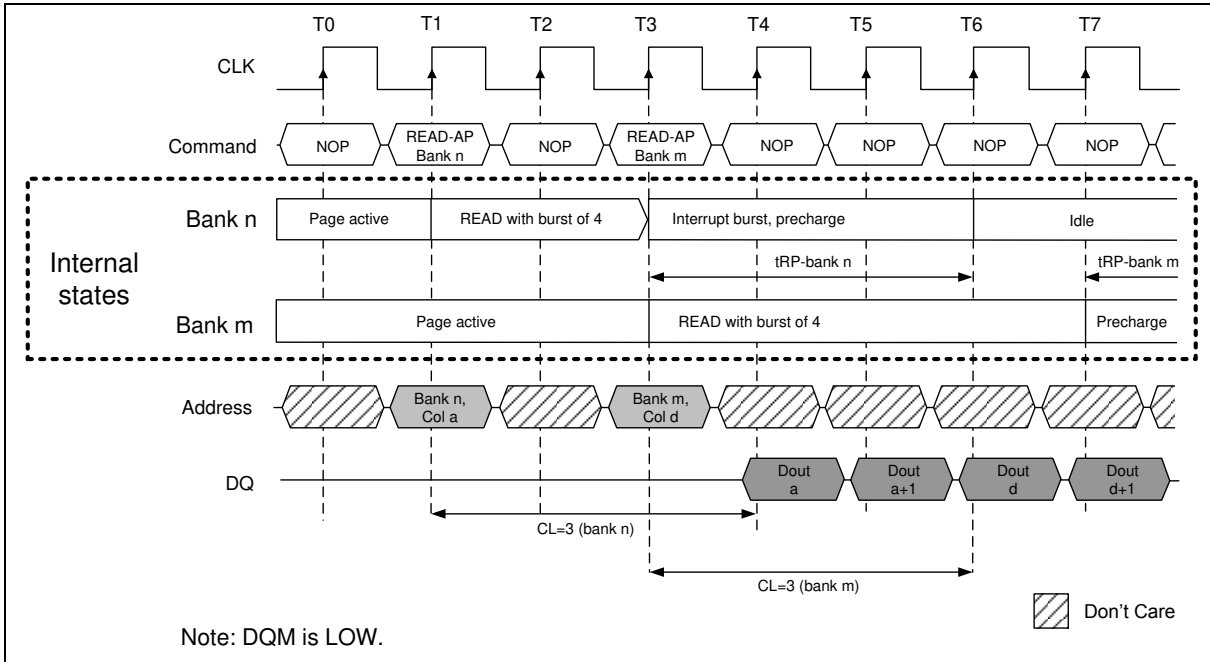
T0 T1 T2 T3 T4 T5 T6 T7

CLK

Command NOP READ-AP Bank n NOP READ-AP Bank m NOP NOP NOP NOP

Bank n Page active READ with burst of 4 Interrupt burst, precharge Idle

tRP-bank n tRP-bank m

Internal states

Bank m Page active READ with burst of 4 Precharge

Address Bank n, Col a Bank m, Col d

DQ Dout a Dout a+1 Dout d Dout d+1

CL=3 (bank n)

CL=3 (bank m)

Don't Care

Note: DQM is LOW.